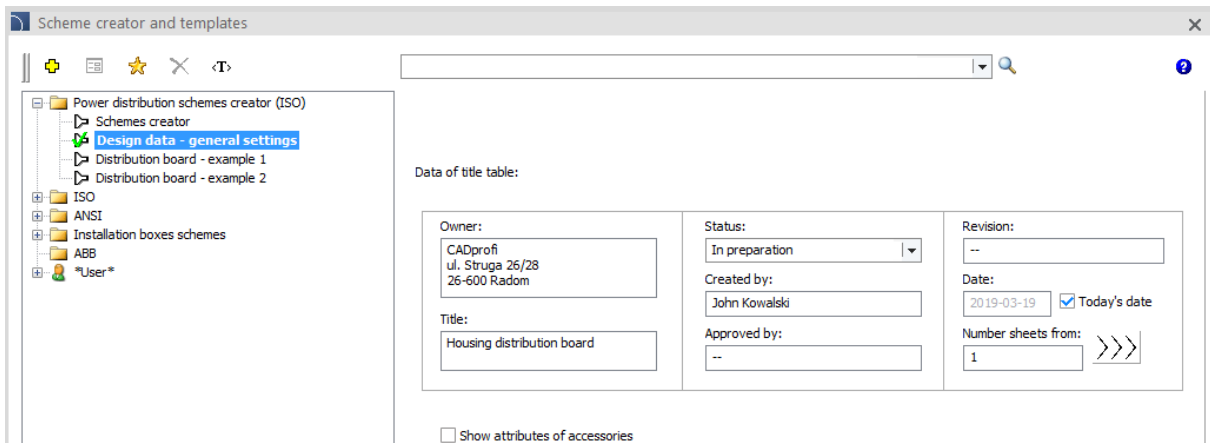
Scheme creator and templates
×

‹T›

Power distribution schemes creator (ISO)
Schemes creator
Design data - general settings
Distribution board - example 1
Distribution board - example 2
ISO
ANSI
Installation boxes schemes
ABB
*User*

Data of title table:

Owner:
CADprofi
ul. Struga 26/28
26-600 Radom

Title:
Housing distribution board

Status:
In preparation

Created by:
John Kowalski

Approved by:
--

Revision:
--

Date:
2019-03-19
Today's date

Number sheets from:
1

Show attributes of accessories